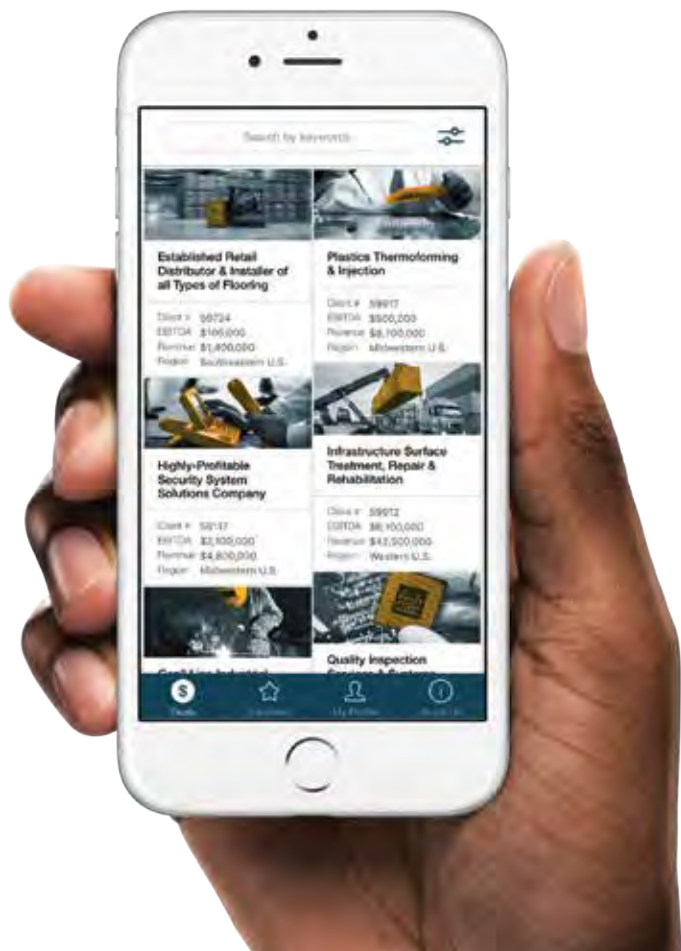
Search by keywords

Established Retail Distributor & Installer of all Types of Flooring

Client # 59724
EBITDA $166,000
Revenue $1,400,000
Region Southeastern U.S.

Plastics Thermoforming & Injection

Client # 59917
EBITDA $500,000
Revenue $8,700,000
Region Midwestern U.S.

Highly-Profitable Security System Solutions Company

Client # 59137
EBITDA $2,100,000
Revenue $4,800,000
Region Midwestern U.S.

Infrastructure Surface Treatment, Repair & Rehabilitation

Client # 59972
EBITDA $6,100,000
Revenue $42,500,000
Region Western U.S.

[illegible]

Quality Inspection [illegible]

Deals
Favorites
My Profile
About Us